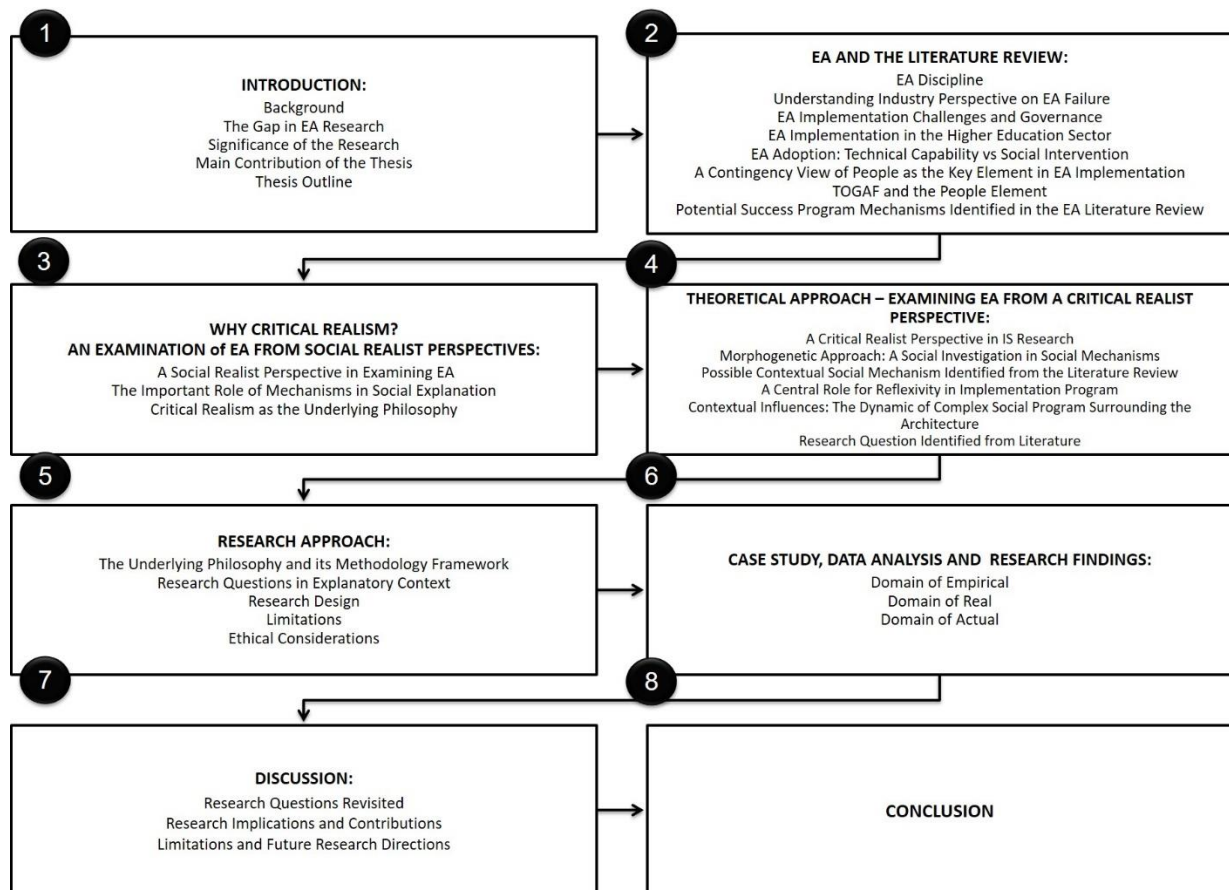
1

INTRODUCTION:
Background
The Gap in EA Research
Significance of the Research
Main Contribution of the Thesis
Thesis Outline

2

EA AND THE LITERATURE REVIEW:
EA Discipline
Understanding Industry Perspective on EA Failure
EA Implementation Challenges and Governance
EA Implementation in the Higher Education Sector
EA Adoption: Technical Capability vs Social Intervention
A Contingency View of People as the Key Element in EA Implementation
TOGAF and the People Element
Potential Success Program Mechanisms Identified in the EA Literature Review

3

WHY CRITICAL REALISM?
AN EXAMINATION of EA FROM SOCIAL REALIST PERSPECTIVES:
A Social Realist Perspective in Examining EA
The Important Role of Mechanisms in Social Explanation
Critical Realism as the Underlying Philosophy

4

THEORETICAL APPROACH – EXAMINING EA FROM A CRITICAL REALIST PERSPECTIVE:
A Critical Realist Perspective in IS Research
Morphogenetic Approach: A Social Investigation in Social Mechanisms
Possible Contextual Social Mechanism Identified from the Literature Review
A Central Role for Reflexivity in Implementation Program
Contextual Influences: The Dynamic of Complex Social Program Surrounding the Architecture
Research Question Identified from Literature

5

RESEARCH APPROACH:
The Underlying Philosophy and its Methodology Framework
Research Questions in Explanatory Context
Research Design
Limitations
Ethical Considerations

6

CASE STUDY, DATA ANALYSIS AND RESEARCH FINDINGS:
Domain of Empirical
Domain of Real
Domain of Actual

7

DISCUSSION:
Research Questions Revisited
Research Implications and Contributions
Limitations and Future Research Directions

8

CONCLUSION